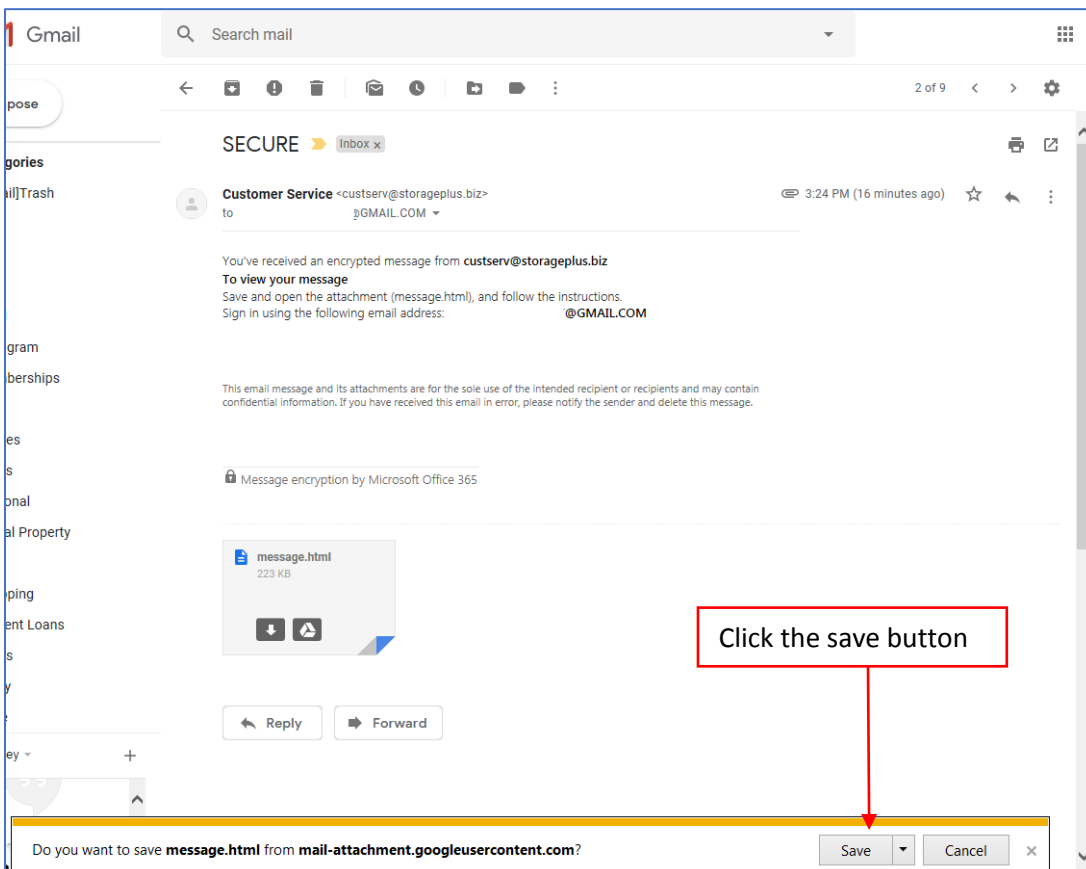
Gmail

Search mail

2 of 9

pose

gories

il]Trash

gram

berships

es

s

onal

al Property

ping

ent Loans

s

y

ey

SECURE Inbox x

Customer Service <custserv@storageplus.biz>
to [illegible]GMAIL.COM

3:24 PM (16 minutes ago)

You've received an encrypted message from custserv@storageplus.biz
To view your message
Save and open the attachment (message.html), and follow the instructions.
Sign in using the following email address: @GMAIL.COM

This email message and its attachments are for the sole use of the intended recipient or recipients and may contain confidential information. If you have received this email in error, please notify the sender and delete this message.

Message encryption by Microsoft Office 365

message.html
223 KB

Click the save button

Reply

Forward

Do you want to save message.html from mail-attachment.googleusercontent.com?

Save

Cancel